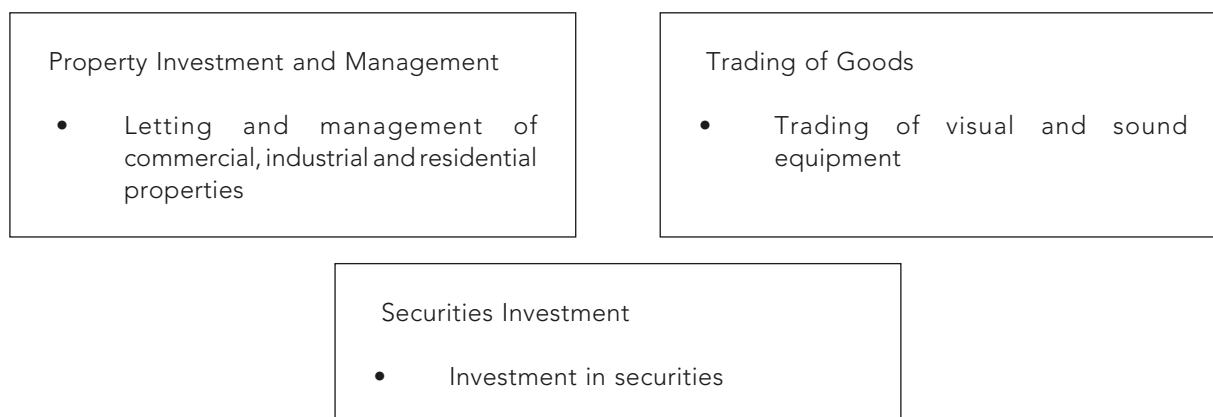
Property Investment and Management

- Letting and management of commercial, industrial and residential properties

Trading of Goods

- Trading of visual and sound equipment

Securities Investment

- Investment in securities